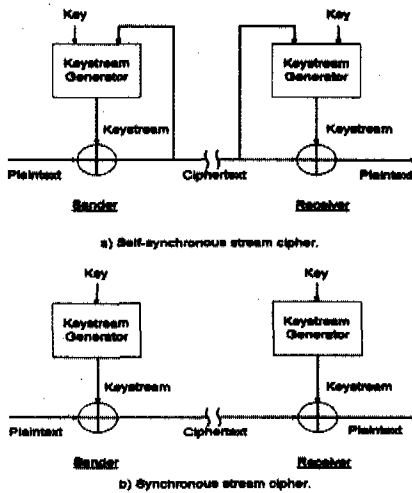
Key

Keystream Generator

Keystream

Plaintext

Ciphertext

Sender

Key

Keystream Generator

Keystream

Plaintext

Receiver

a) Self-synchronous stream cipher.

Key

Keystream Generator

Keystream

Plaintext

Ciphertext

Sender

Key

Keystream Generator

Keystream

Plaintext

Receiver

b) Synchronous stream cipher.